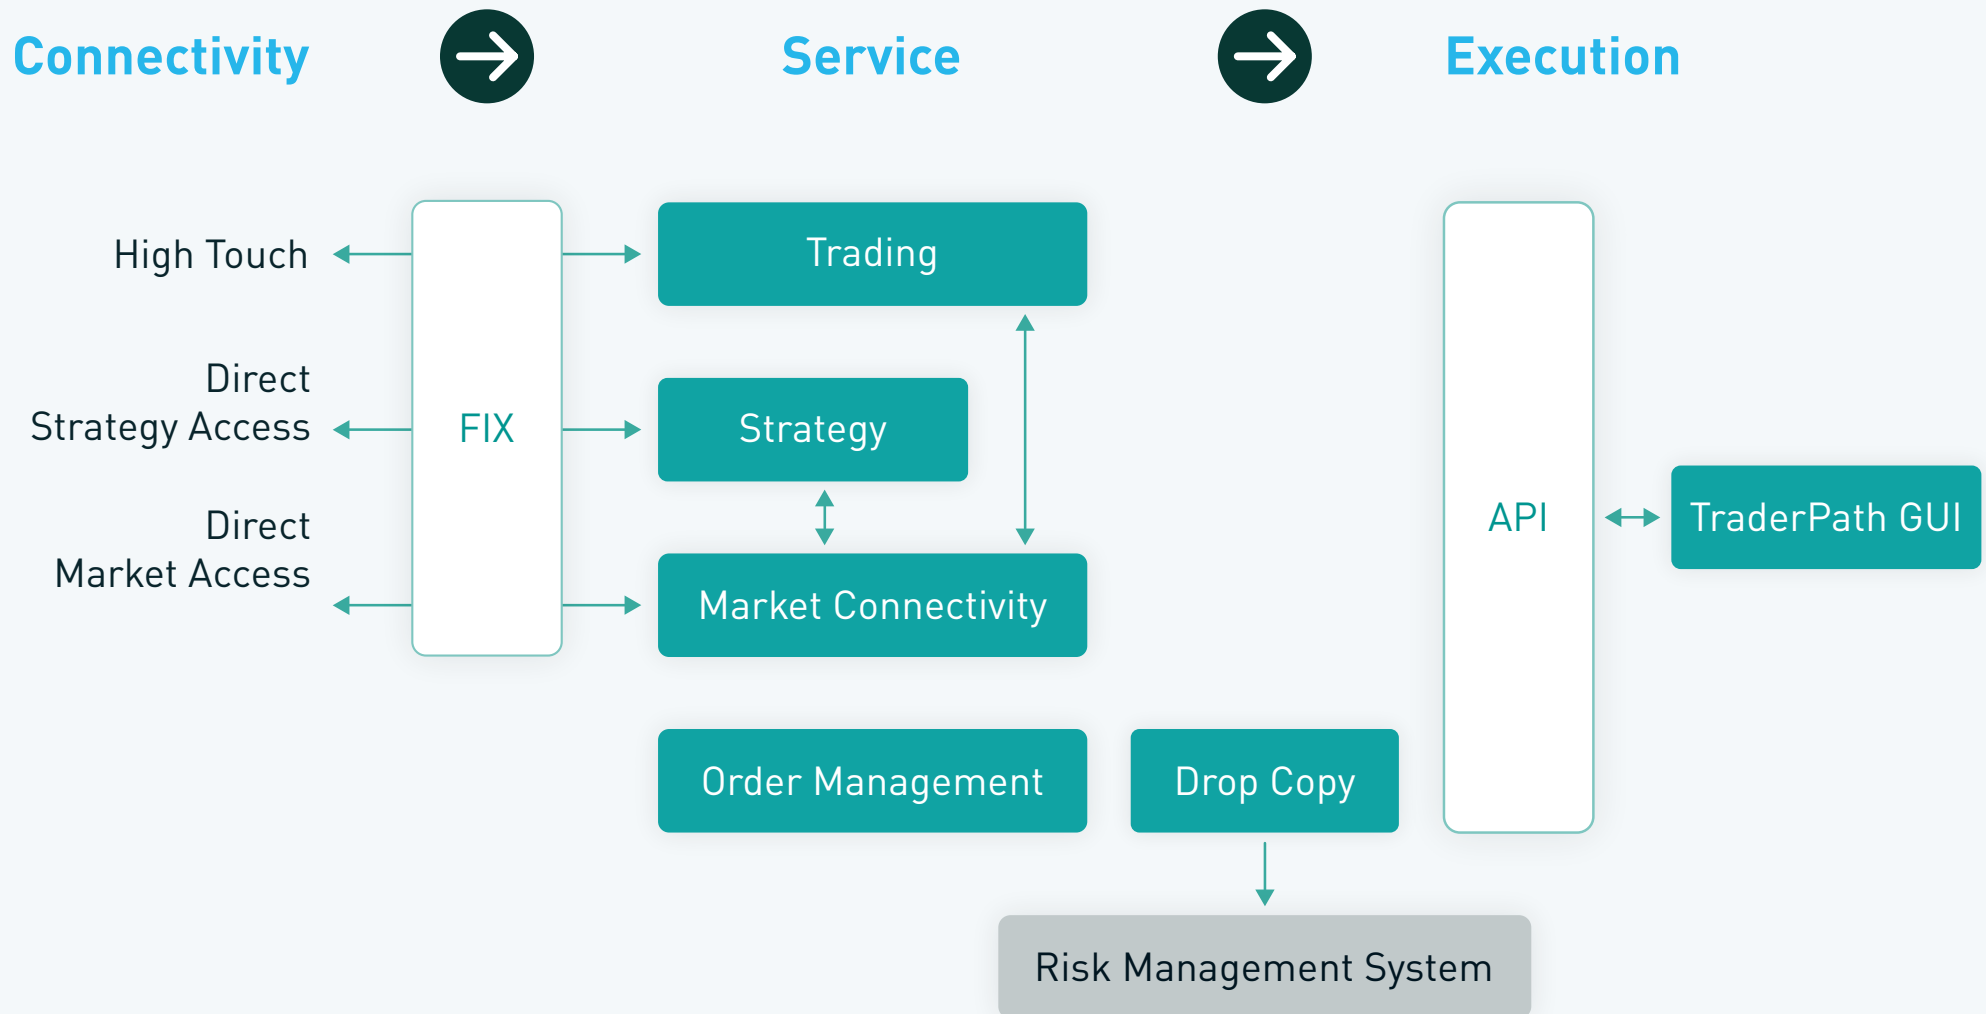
Connectivity

Service

Execution

High Touch

Direct Strategy Access

Direct Market Access

FIX

Trading

Strategy

Market Connectivity

Order Management

Drop Copy

Risk Management System

API

TraderPath GUI